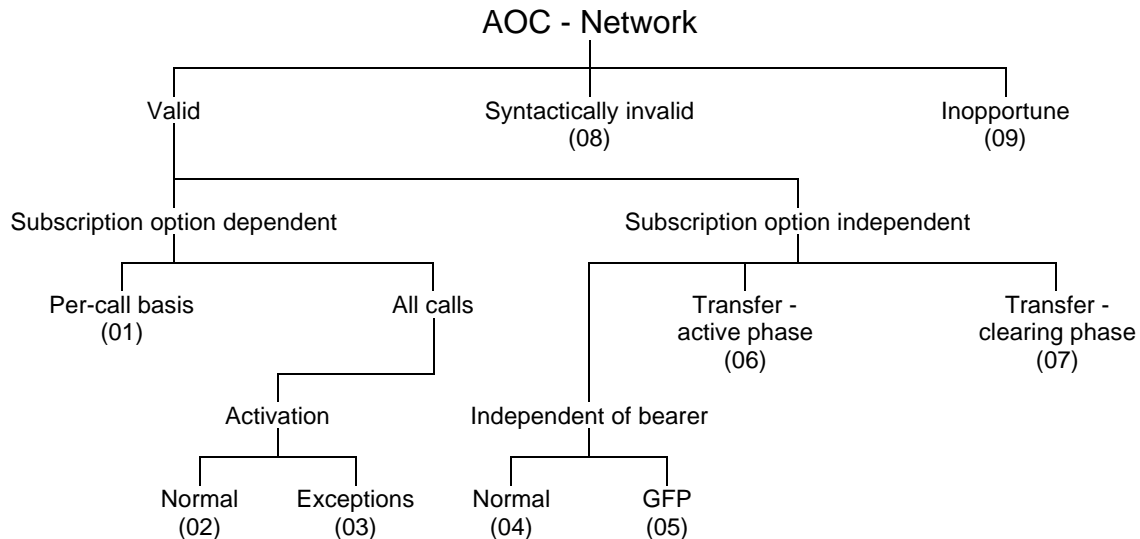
AOC - Network

Valid

Syntactically invalid
(08)

Inopportune
(09)

Subscription option dependent

Subscription option independent

Per-call basis
(01)

All calls

Transfer - active phase
(06)

Transfer - clearing phase
(07)

Activation

Independent of bearer

Normal
(02)

Exceptions
(03)

Normal
(04)

GFP
(05)